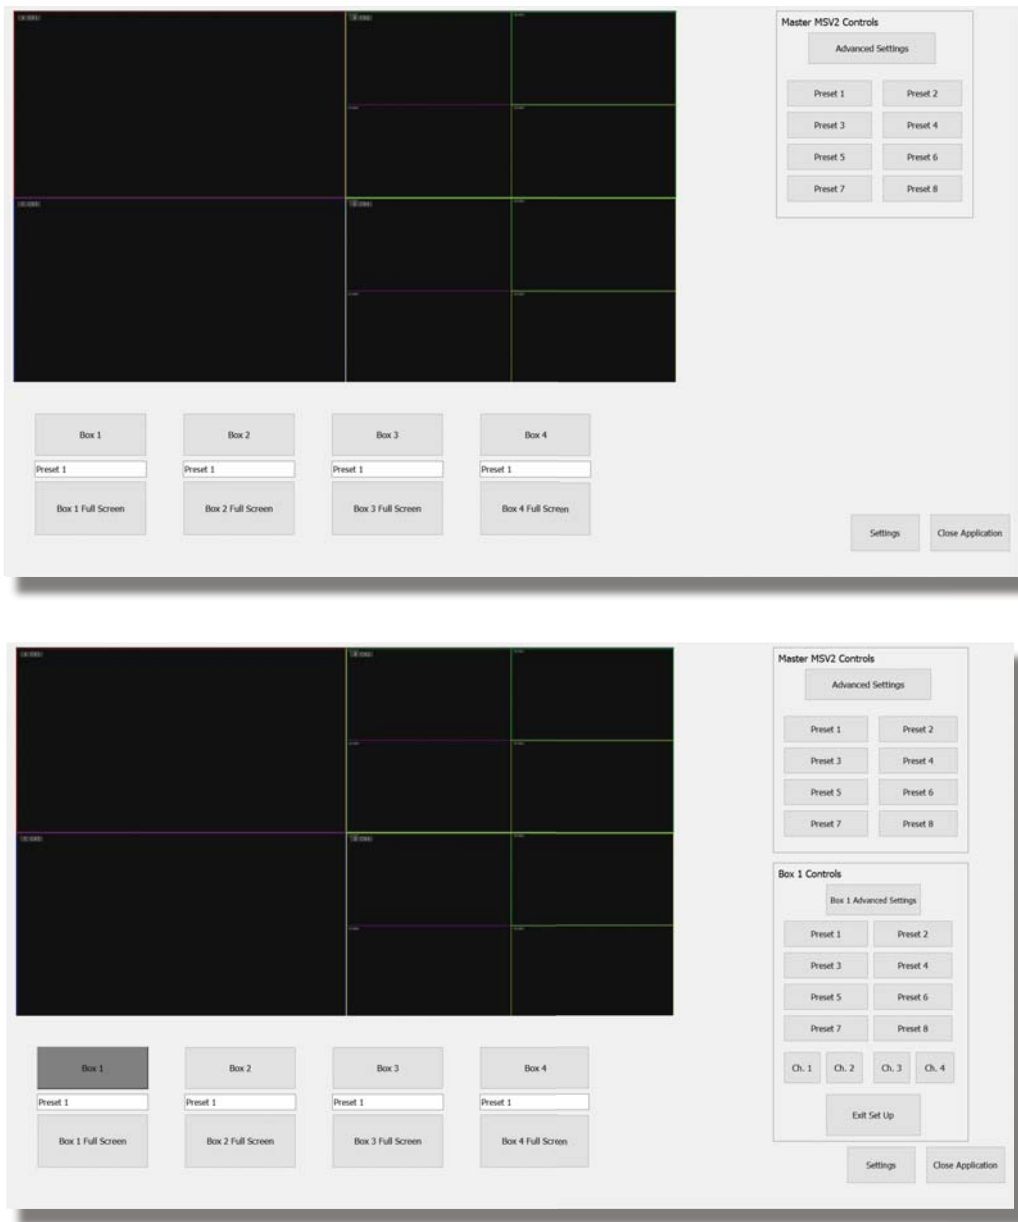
Master MSV2 Controls

Advanced Settings

Preset 1
Preset 2
Preset 3
Preset 4
Preset 5
Preset 6
Preset 7
Preset 8

Box 1
Box 2
Box 3
Box 4

Preset 1
Preset 1
Preset 1
Preset 1

Box 1 Full Screen
Box 2 Full Screen
Box 3 Full Screen
Box 4 Full Screen

Settings
Close Application

Master MSV2 Controls

Advanced Settings

Preset 1
Preset 2
Preset 3
Preset 4
Preset 5
Preset 6
Preset 7
Preset 8

Box 1 Controls

Box 1 Advanced Settings

Preset 1
Preset 2
Preset 3
Preset 4
Preset 5
Preset 6
Preset 7
Preset 8

Ch. 1
Ch. 2
Ch. 3
Ch. 4

Exit Set Up

Box 1
Box 2
Box 3
Box 4

Preset 1
Preset 1
Preset 1
Preset 1

Box 1 Full Screen
Box 2 Full Screen
Box 3 Full Screen
Box 4 Full Screen

Settings
Close Application